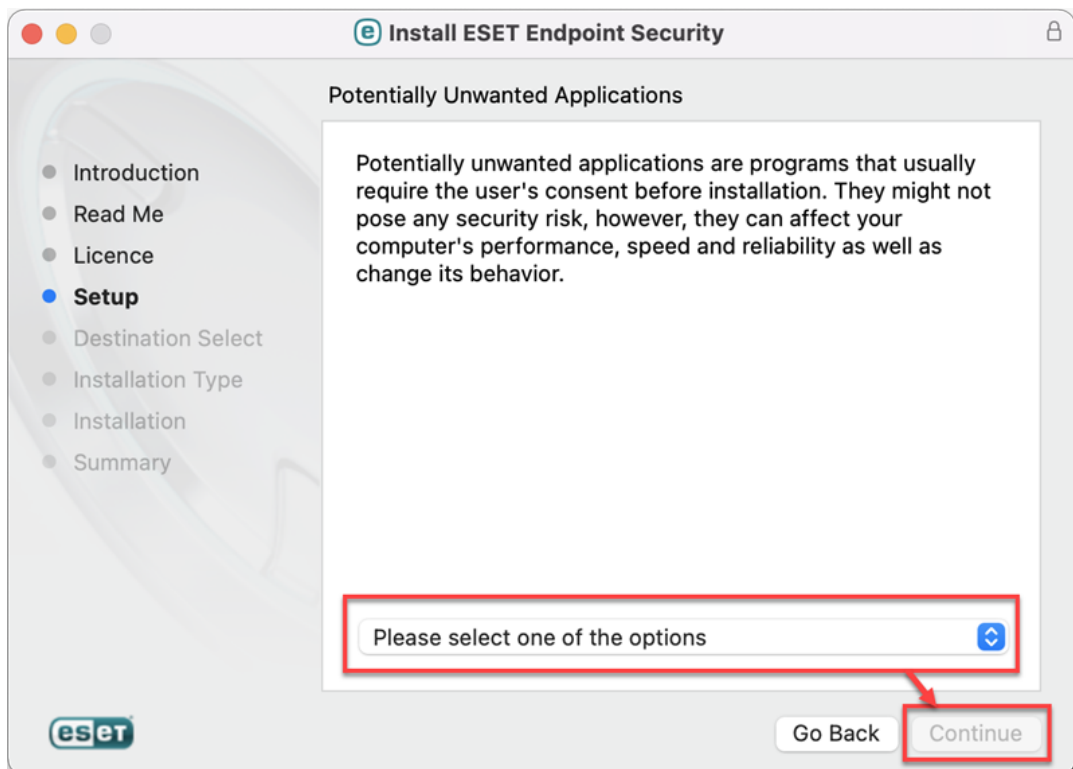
Install ESET Endpoint Security

Potentially Unwanted Applications

Introduction
Read Me
Licence
Setup
Destination Select
Installation Type
Installation
Summary

Potentially unwanted applications are programs that usually require the user's consent before installation. They might not pose any security risk, however, they can affect your computer's performance, speed and reliability as well as change its behavior.

Please select one of the options

eset

Go Back
Continue